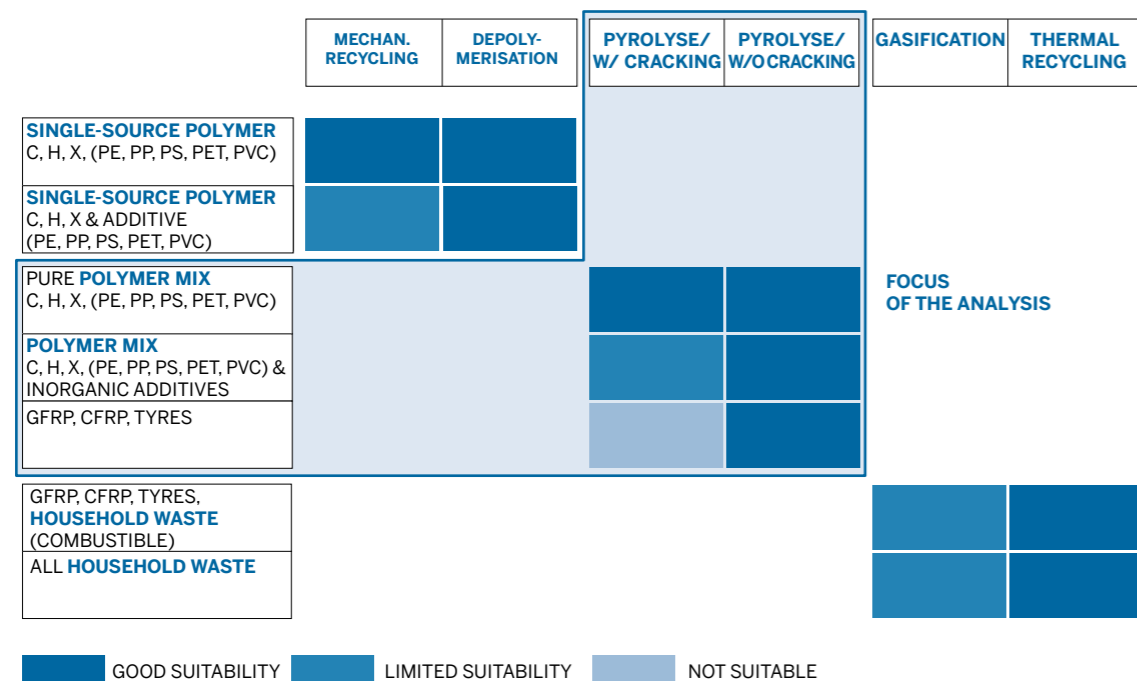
| | MECHAN. RECYCLING | DEPOLY-MERISATION | PYROLYSE/ W/ CRACKING | PYROLYSE/ W/O CRACKING | GASIFICATION | THERMAL RECYCLING |
|---|---|---|---|---|---|---|
| SINGLE-SOURCE POLYMER C, H, X, (PE, PP, PS, PET, PVC) | | | | | | |
| SINGLE-SOURCE POLYMER C, H, X & ADDITIVE (PE, PP, PS, PET, PVC) | | | | | | |
| PURE POLYMER MIX C, H, X, (PE, PP, PS, PET, PVC) | | | | | | |
| POLYMER MIX C, H, X, (PE, PP, PS, PET, PVC) & INORGANIC ADDITIVES | | | | | | |
| GFRP, CFRP, TYRES | | | | | | |
| GFRP, CFRP, TYRES, HOUSEHOLD WASTE (COMBUSTIBLE) | | | | | | |
| ALL HOUSEHOLD WASTE | | | | | | |

FOCUS OF THE ANALYSIS

GOOD SUITABILITY LIMITED SUITABILITY NOT SUITABLE